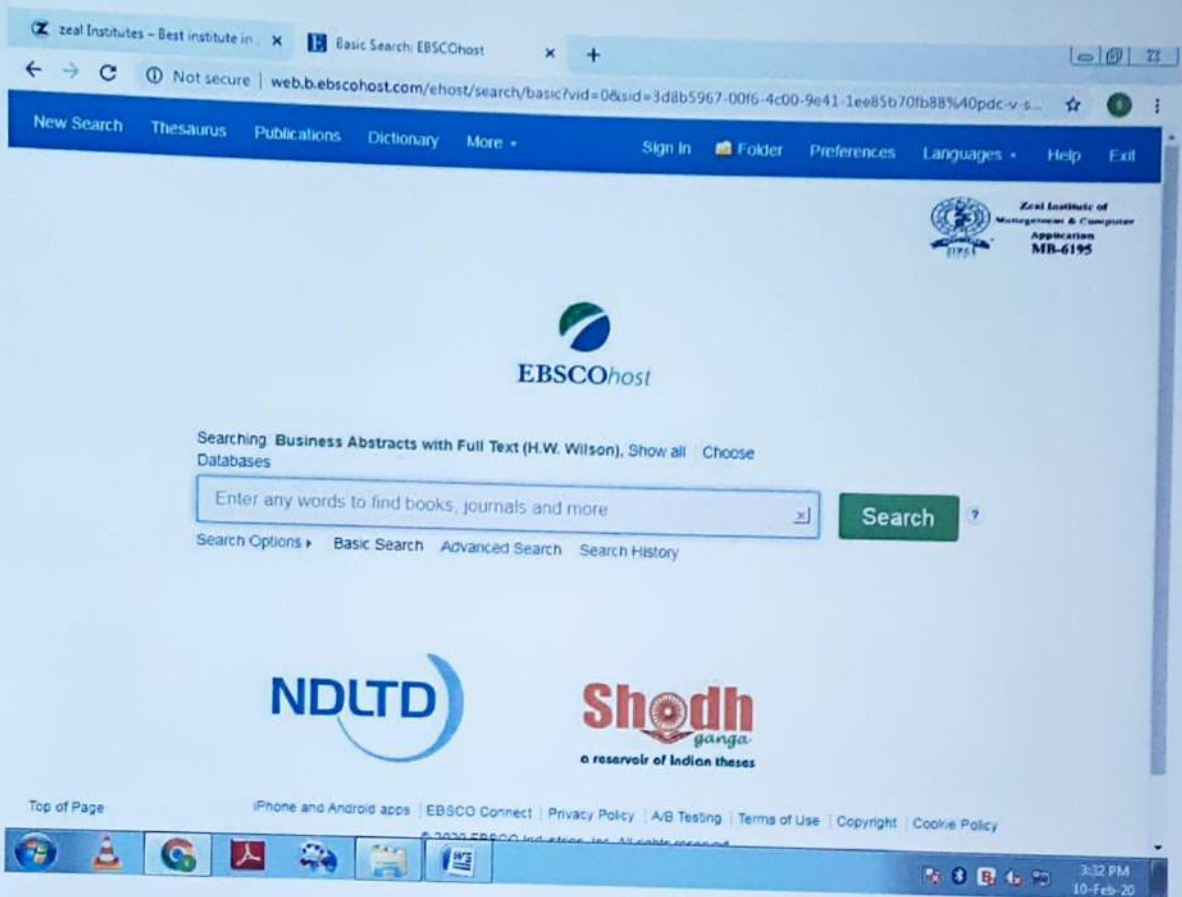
zeal Institutes – Best institute in × Basic Search: EBSCOhost × +

Not secure | web.b.ebscohost.com/ehost/search/basic?vid=0&sid=3d8b5967-00f6-4c00-9e41-1ee85b70fb88%40pdc-v-s...

New Search Thesaurus Publications Dictionary More • Sign In Folder Preferences Languages • Help Exit

Zeal Institute of Management & Computer Application MB-6195

EBSCOhost

Searching: Business Abstracts with Full Text (H.W. Wilson), Show all | Choose Databases

Enter any words to find books, journals and more

Search ?

Search Options ▸ Basic Search Advanced Search Search History

NDLTD

Shodh ganga a reservoir of Indian theses

Top of Page

iPhone and Android apps | EBSCO Connect | Privacy Policy | A/B Testing | Terms of Use | Copyright | Cookie Policy

© 2020 EBSCO Industries, Inc. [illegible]

3:32 PM 10-Feb-20